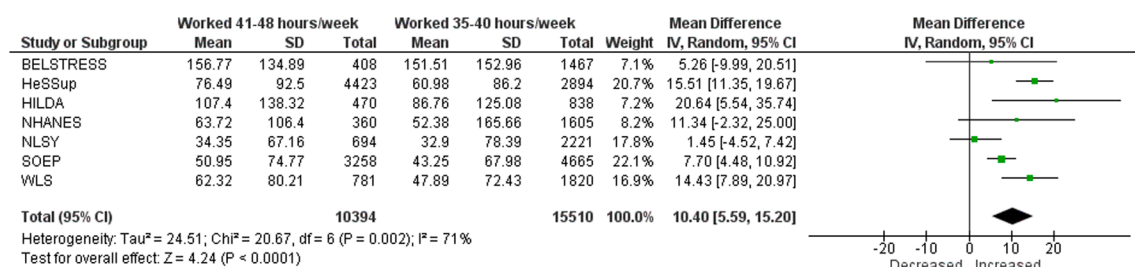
| Study or Subgroup | Worked 41-48 hours/week Mean | SD | Total | Worked 35-40 hours/week Mean | SD | Total | Weight | Mean Difference IV, Random, 95% CI |
|---|---|---|---|---|---|---|---|---|
| BELSTRESS | 156.77 | 134.89 | 408 | 151.51 | 152.96 | 1467 | 7.1% | 5.26 [-9.99, 20.51] |
| HeSSup | 76.49 | 92.5 | 4423 | 60.98 | 86.2 | 2894 | 20.7% | 15.51 [11.35, 19.67] |
| HILDA | 107.4 | 138.32 | 470 | 86.76 | 125.08 | 838 | 7.2% | 20.64 [5.54, 35.74] |
| NHANES | 63.72 | 106.4 | 360 | 52.38 | 165.66 | 1605 | 8.2% | 11.34 [-2.32, 25.00] |
| NLSY | 34.35 | 67.16 | 694 | 32.9 | 78.39 | 2221 | 17.8% | 1.45 [-4.52, 7.42] |
| SOEP | 50.95 | 74.77 | 3258 | 43.25 | 67.98 | 4665 | 22.1% | 7.70 [4.48, 10.92] |
| WLS | 62.32 | 80.21 | 781 | 47.89 | 72.43 | 1820 | 16.9% | 14.43 [7.89, 20.97] |
| Total (95% CI) | | | 10394 | | | 15510 | 100.0% | 10.40 [5.59, 15.20] |

Heterogeneity: Tau² = 24.51; Chi² = 20.67, df = 6 (P = 0.002); I² = 71%
Test for overall effect: Z = 4.24 (P < 0.0001)

Mean Difference
IV, Random, 95% CI
-20 -10 0 10 20
Decreased Increased